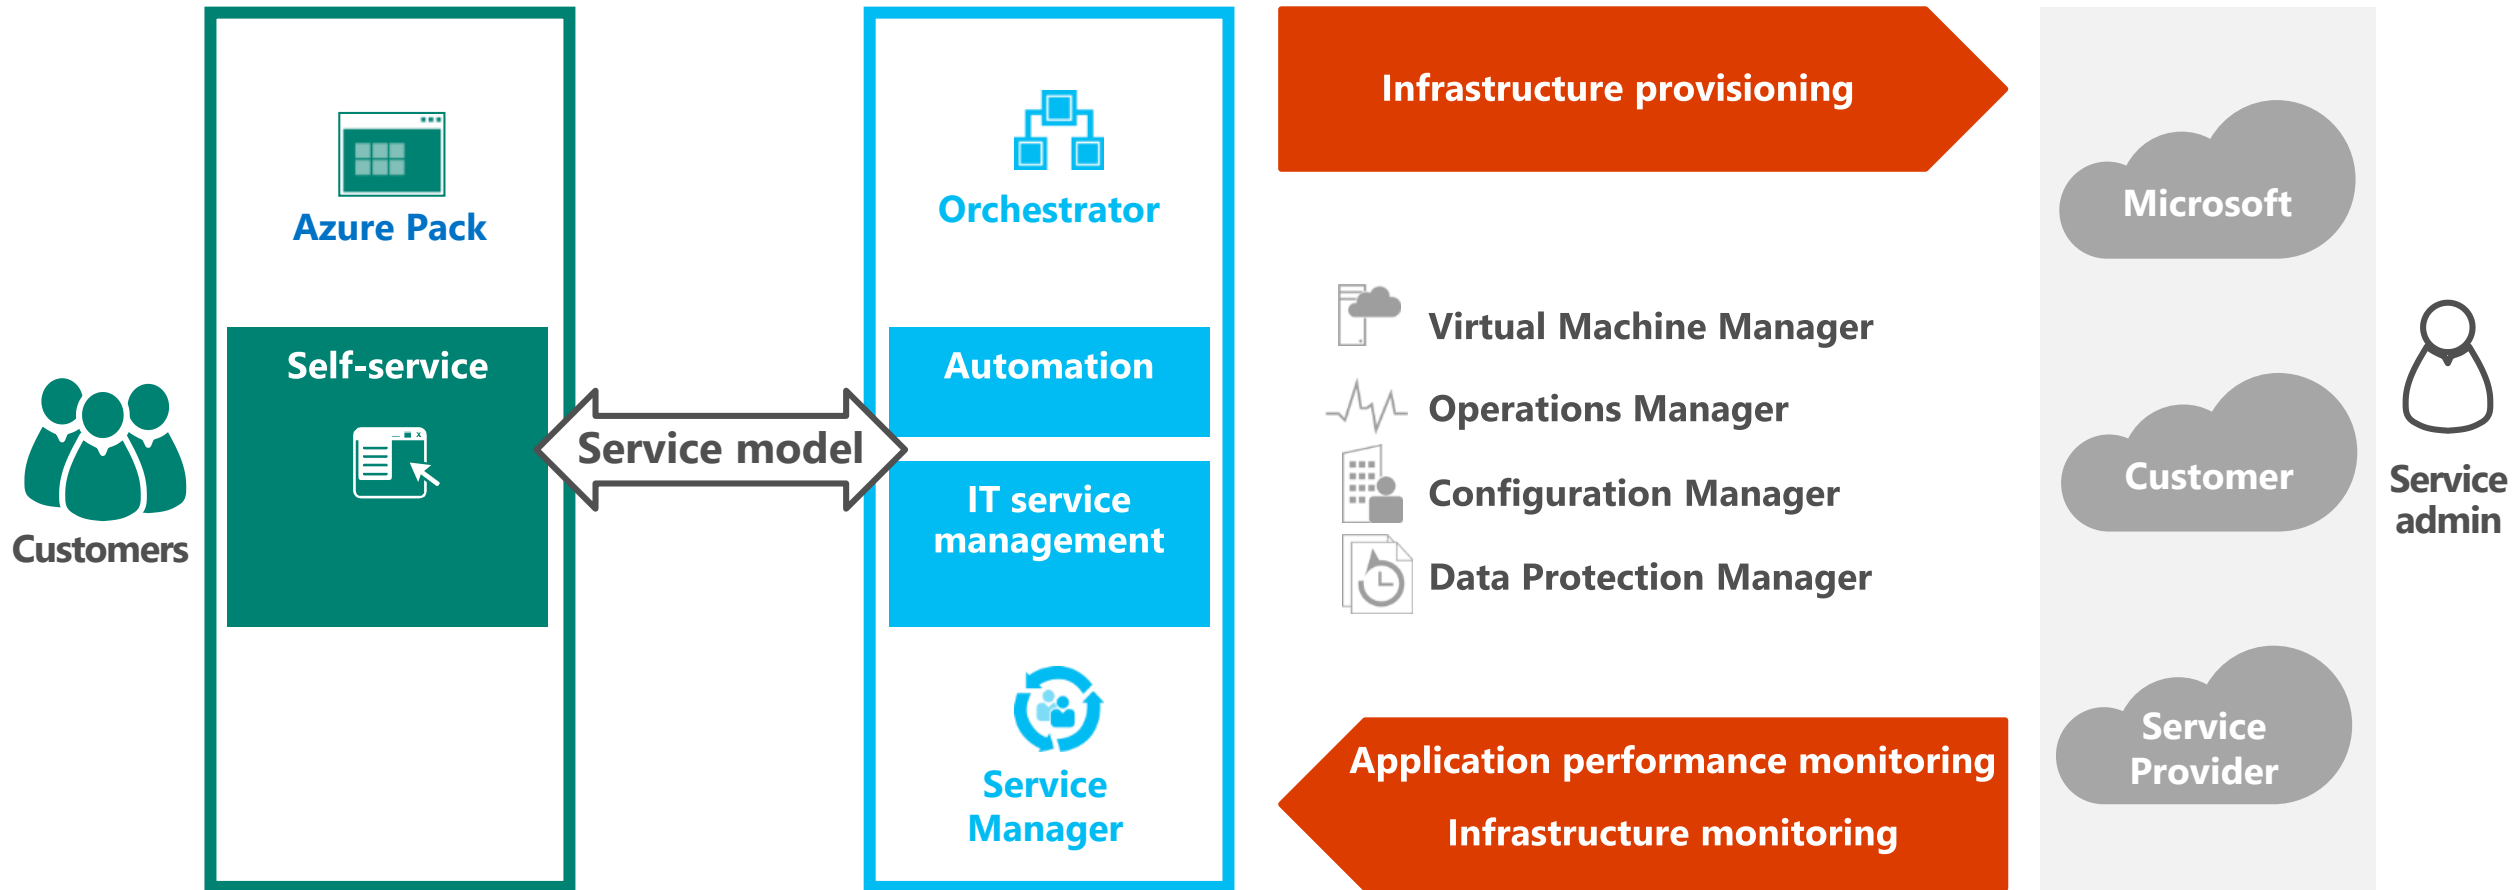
Customers

Azure Pack

Self-service

Service model

Orchestrator

Automation

IT service management

Service Manager

Infrastructure provisioning

Virtual Machine Manager

Operations Manager

Configuration Manager

Data Protection Manager

Application performance monitoring

Infrastructure monitoring

Microsoft

Customer

Service Provider

Service admin